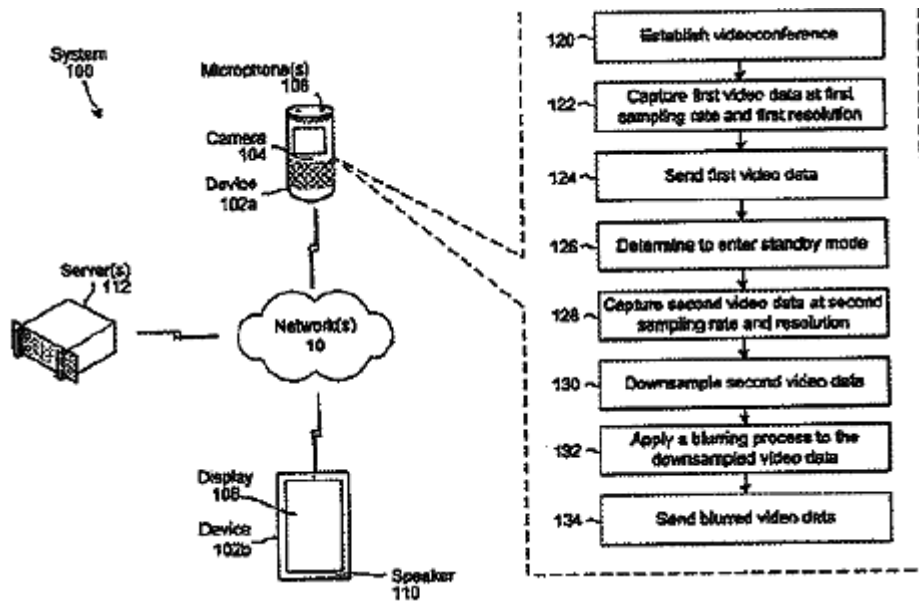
System
100

Microphone(s)
106

Camera
104

Device
102a

Server(s)
112

Network(s)
10

Display
108

Device
102b

Speaker
110

120 Establish videoconference

122 Capture first video data at first sampling rate and first resolution

124 Send first video data

126 Determine to enter standby mode

128 Capture second video data at second sampling rate and resolution

130 Downsample second video data

132 Apply a blurring process to the downsampled video data

134 Send blurred video data